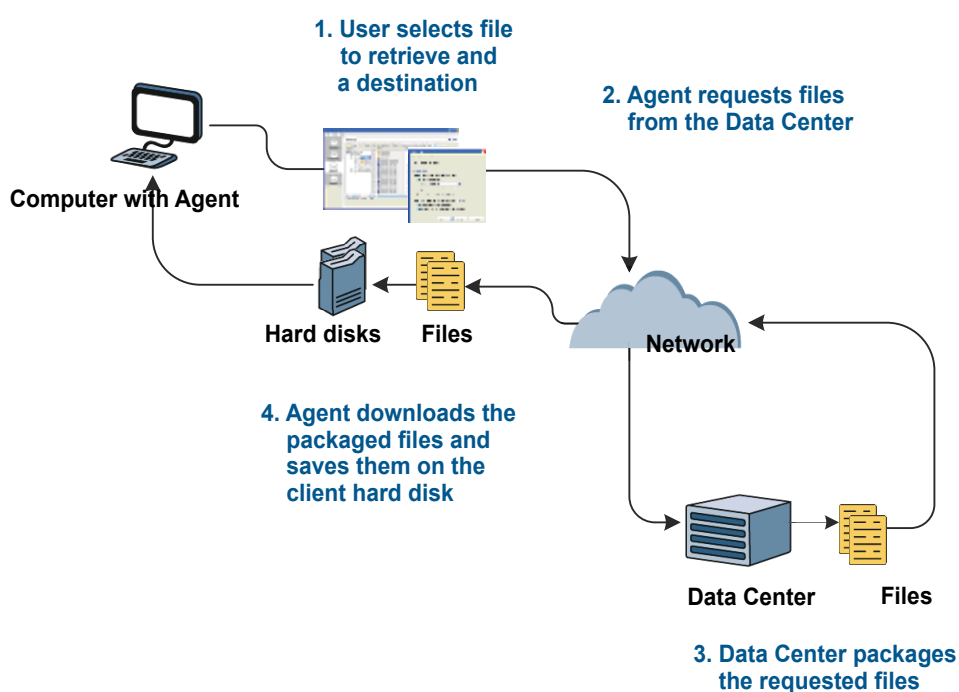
1. User selects file to retrieve and a destination

2. Agent requests files from the Data Center

Computer with Agent

Hard disks

Files

Network

4. Agent downloads the packaged files and saves them on the client hard disk

Data Center

Files

3. Data Center packages the requested files